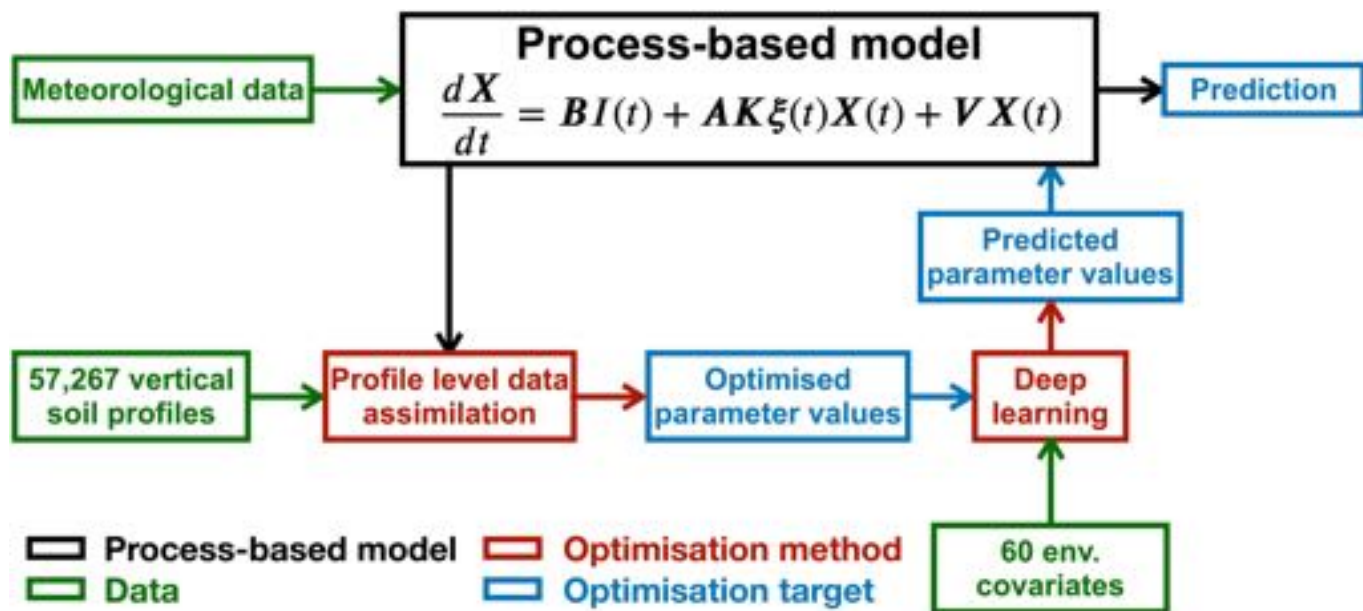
Meteorological data

Process-based model
$\frac{d\boldsymbol{X}}{dt} = \boldsymbol{B}\boldsymbol{I}(t) + \boldsymbol{A}\boldsymbol{K}\boldsymbol{\xi}(t)\boldsymbol{X}(t) + \boldsymbol{V}\boldsymbol{X}(t)$

Prediction

Predicted parameter values

57,267 vertical soil profiles

Profile level data assimilation

Optimised parameter values

Deep learning

60 env. covariates

Process-based model
Data
Optimisation method
Optimisation target